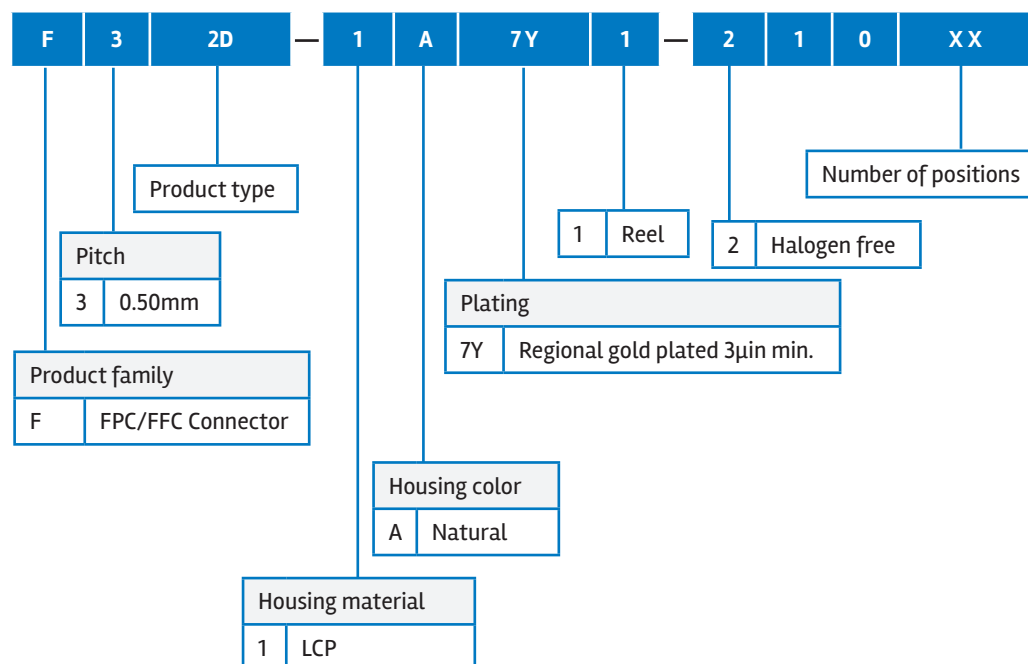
| F | 3 | 2D | — | 1 | A | 7Y | 1 | — | 2 | 1 | 0 | XX |
|---|---|---|---|---|---|---|---|---|---|---|---|---|

Product type

Number of positions

| 1 | Reel |
|---|---|

| 2 | Halogen free |
|---|---|

| Pitch | |
|---|---|
| 3 | 0.50mm |

| Plating | |
|---|---|
| 7Y | Regional gold plated 3µin min. |

| Product family | |
|---|---|
| F | FPC/FFC Connector |

| Housing color | |
|---|---|
| A | Natural |

| Housing material | |
|---|---|
| 1 | LCP |